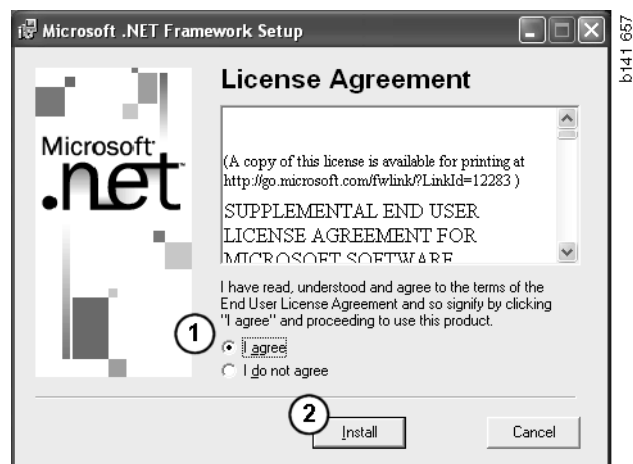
Microsoft .NET Framework Setup

b141 657

Microsoft .net

License Agreement

(A copy of this license is available for printing at http://go.microsoft.com/fwlink/?LinkId=12283 )

SUPPLEMENTAL END USER LICENSE AGREEMENT FOR MICROSOFT SOFTWARE

I have read, understood and agree to the terms of the End User License Agreement and so signify by clicking "I agree" and proceeding to use this product.

1

I agree

I do not agree

2

Install

Cancel